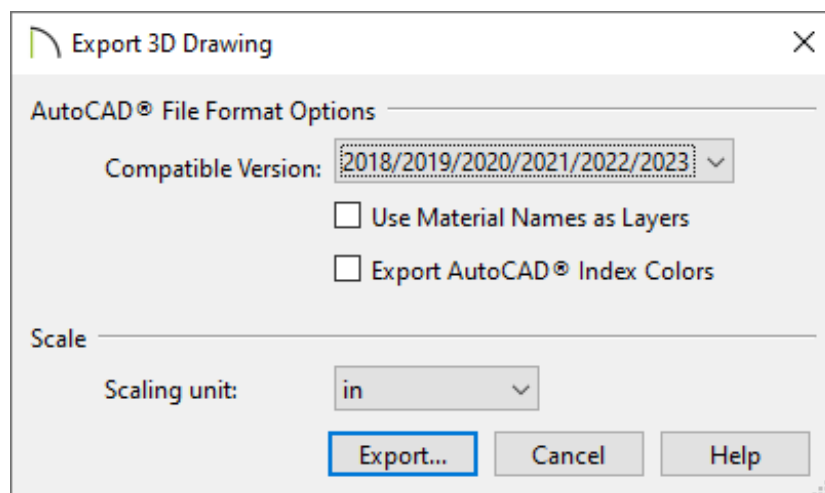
Export 3D Drawing

AutoCAD® File Format Options

Compatible Version: 2018/2019/2020/2021/2022/2023

Use Material Names as Layers

Export AutoCAD® Index Colors

Scale

Scaling unit: in

Export... Cancel Help